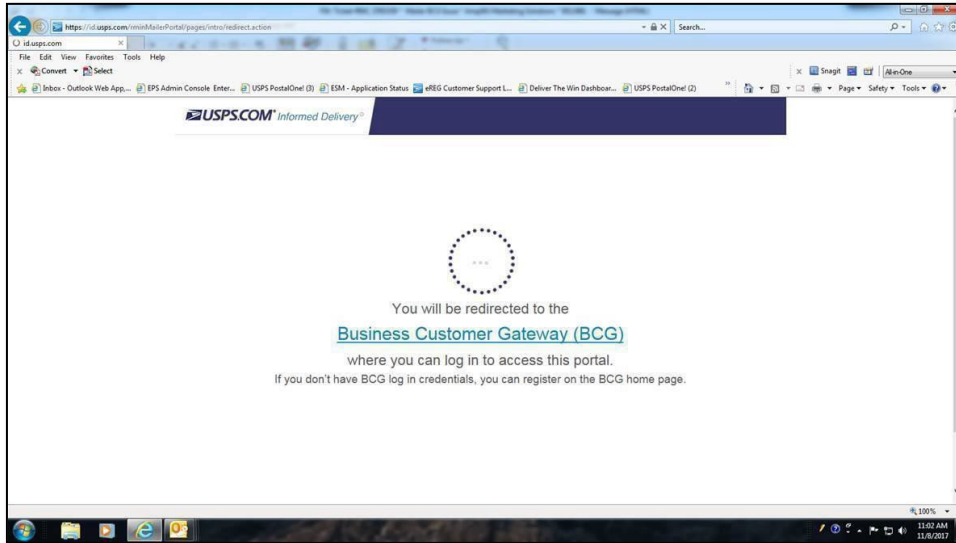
https://id.usps.com/nminMailerPortal/pages/intro/redirect.action

Search...

id.usps.com

File Edit View Favorites Tools Help

Convert Select

Snagit All-in-One

Inbox - Outlook Web App,... EPS Admin Console Enter... USPS PostalOne! (3) ESM - Application Status eREG Customer Support L... Deliver The Win Dashboar... USPS PostalOne! (2)

Page Safety Tools

USPS.COM Informed Delivery

You will be redirected to the

Business Customer Gateway (BCG)

where you can log in to access this portal.

If you don't have BCG log in credentials, you can register on the BCG home page.

100%

11:02 AM
11/8/2017